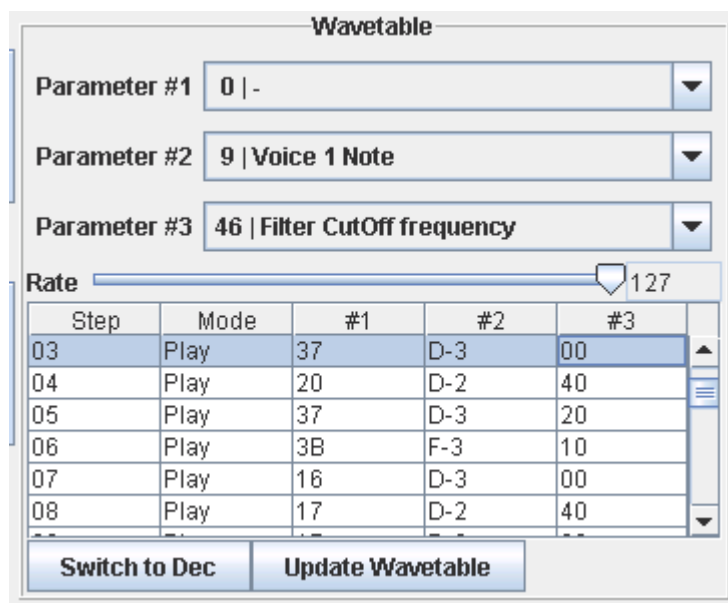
Wavetable

Parameter #1 0 | -

Parameter #2 9 | Voice 1 Note

Parameter #3 46 | Filter CutOff frequency

Rate 127

| Step | Mode | #1 | #2 | #3 |
|---|---|---|---|---|
| 03 | Play | 37 | D-3 | 00 |
| 04 | Play | 20 | D-2 | 40 |
| 05 | Play | 37 | D-3 | 20 |
| 06 | Play | 3B | F-3 | 10 |
| 07 | Play | 16 | D-3 | 00 |
| 08 | Play | 17 | D-2 | 40 |

Switch to Dec Update Wavetable